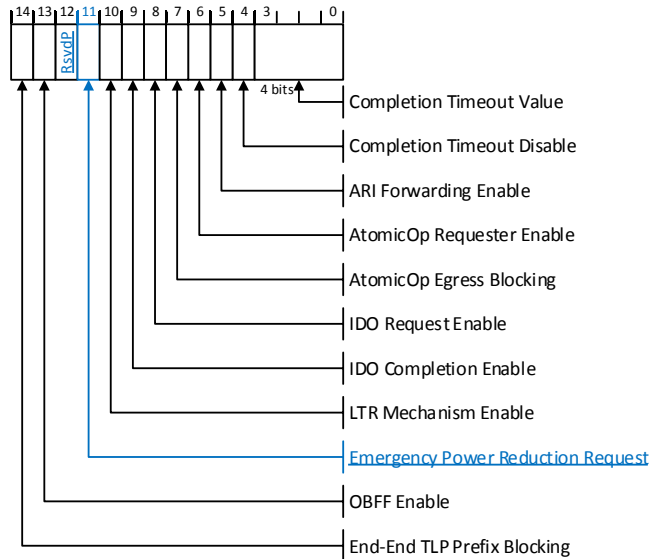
14 13 12 11 10 9 8 7 6 5 4 3 0

RsvdP

4 bits

Completion Timeout Value

Completion Timeout Disable

ARI Forwarding Enable

AtomicOp Requester Enable

AtomicOp Egress Blocking

IDO Request Enable

IDO Completion Enable

LTR Mechanism Enable

Emergency Power Reduction Request

OBFF Enable

End-End TLP Prefix Blocking